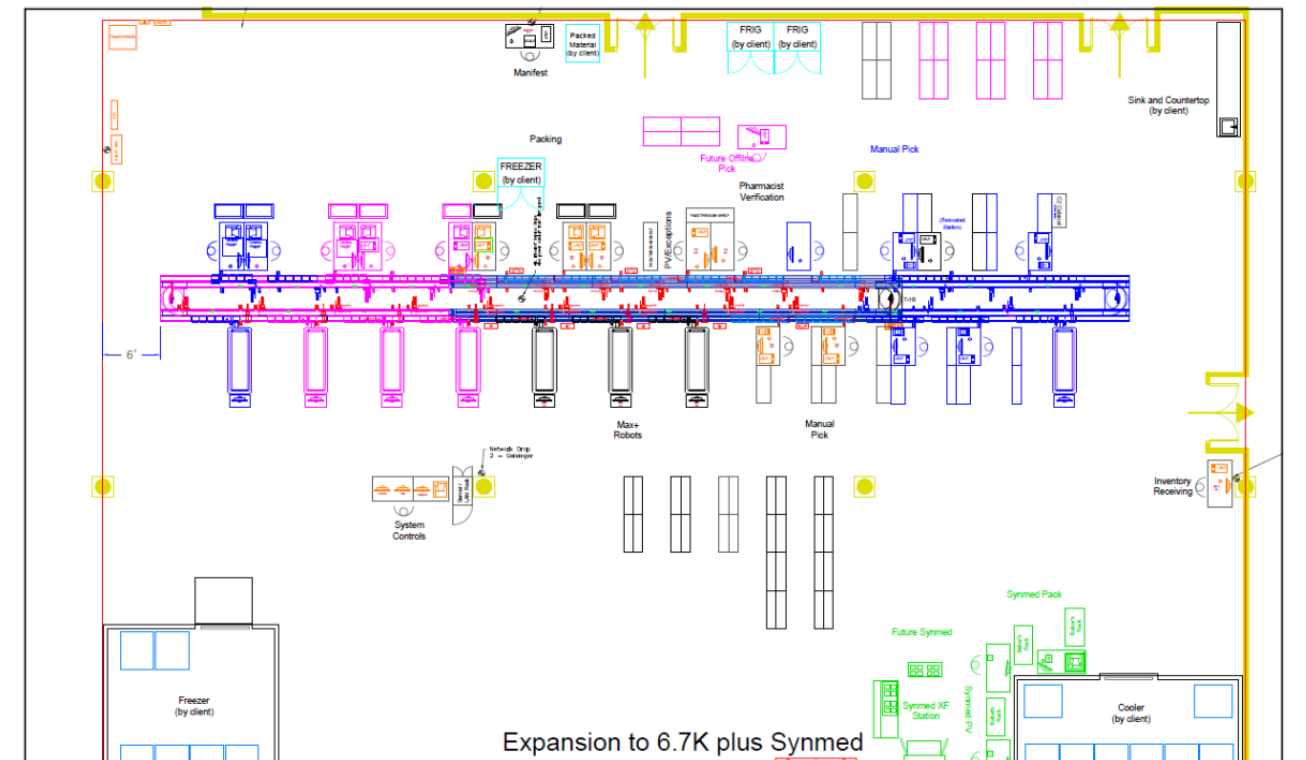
Manifest

Packed Material (by client)

FRIG (by client)

FRIG (by client)

Sink and Countertop (by client)

Packing

Future Offline Pick

Manual Pick

FREEZER (by client)

Pharmacist Verification

PV/Exceptions

(Relocated Station)

6'

Max+ Robots

Manual Pick

Network Drop
2 - Geisinger

System Controls

Inventory Receiving

Synmed Pack

Future Synmed

Synmed XF Station

Synmed PV

Freezer (by client)

Cooler (by client)

Expansion to 6.7K plus Synmed